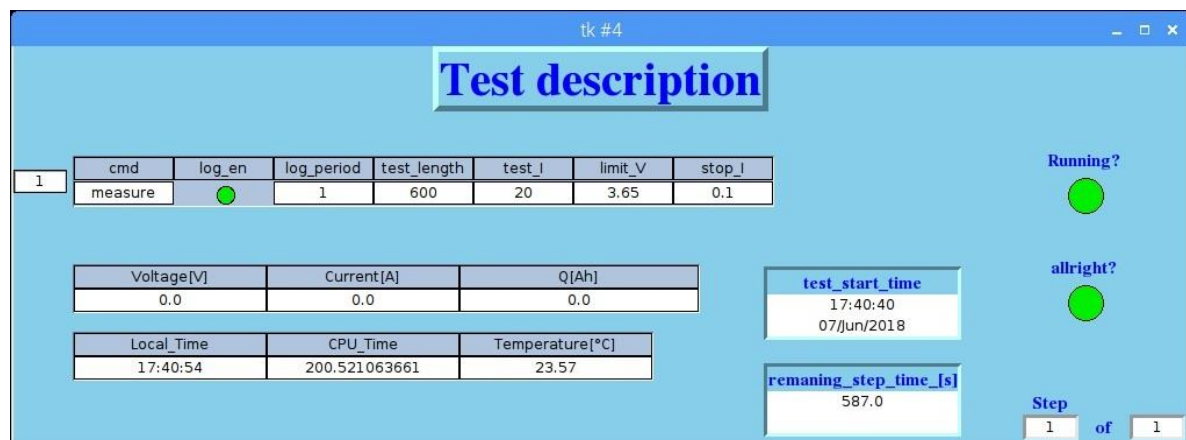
tk #4

Test description

1

| cmd | log_en | log_period | test_length | test_I | limit_V | stop_I |
|---|---|---|---|---|---|---|
| measure | | 1 | 600 | 20 | 3.65 | 0.1 |

Running?

| Voltage[V] | Current[A] | Q[Ah] |
|---|---|---|
| 0.0 | 0.0 | 0.0 |

test_start_time
17:40:40
07/Jun/2018

allright?

| Local_Time | CPU_Time | Temperature[°C] |
|---|---|---|
| 17:40:54 | 200.521063661 | 23.57 |

remaning_step_time_[s]
587.0

Step
1 of 1